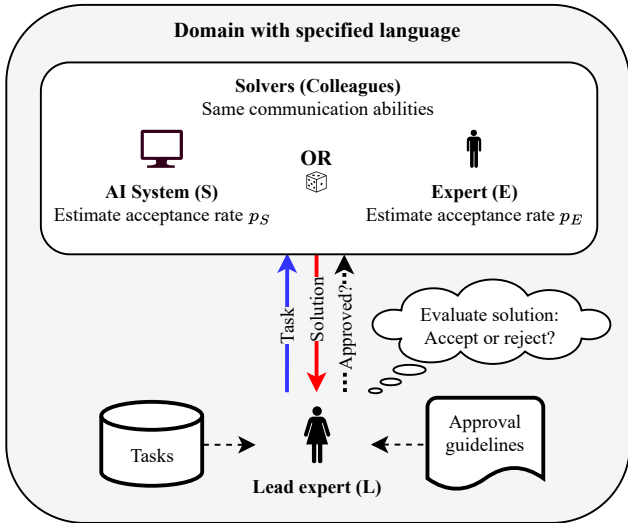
Domain with specified language

Solvers (Colleagues)
Same communication abilities

OR

AI System (S)
Estimate acceptance rate $p_S$

Expert (E)
Estimate acceptance rate $p_E$

Task

Solution

Approved?

Evaluate solution:
Accept or reject?

Tasks

Approval guidelines

Lead expert (L)